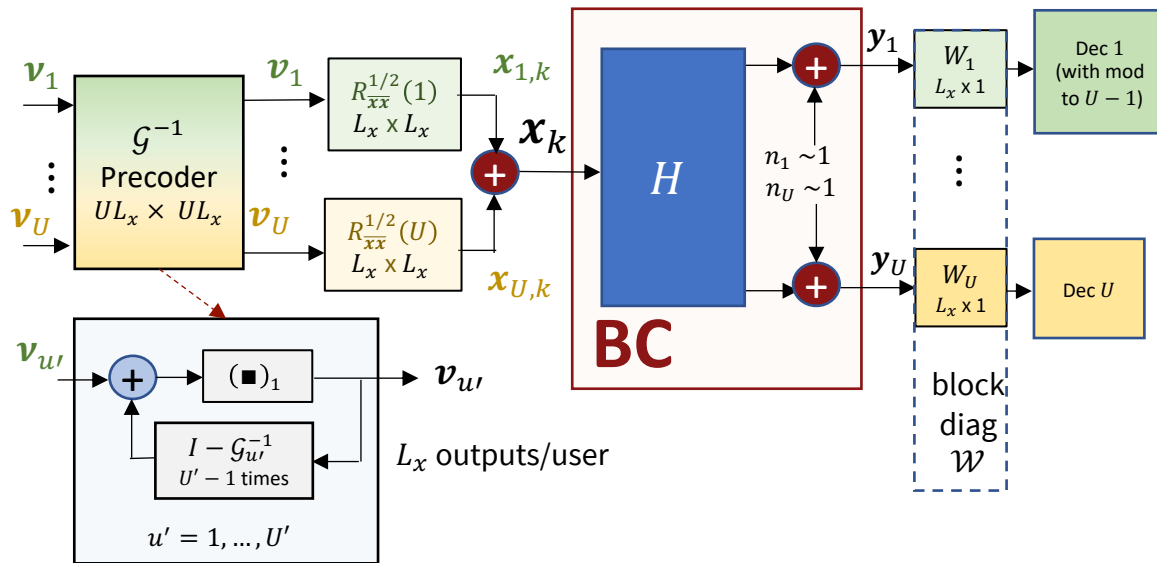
$\boldsymbol{v}_1$

$\vdots$

$\boldsymbol{v}_U$

$\mathcal{G}^{-1}$
Precoder
$UL_x \times UL_x$

$\boldsymbol{v}_1$

$\vdots$

$\boldsymbol{v}_U$

$R_{\overline{xx}}^{1/2}(1)$
$L_x \times L_x$

$R_{\overline{xx}}^{1/2}(U)$
$L_x \times L_x$

$\boldsymbol{x}_{1,k}$

$\boldsymbol{x}_k$

$\boldsymbol{x}_{U,k}$

$H$

$n_1 \sim 1$
$n_U \sim 1$

BC

$\boldsymbol{y}_1$

$\boldsymbol{y}_U$

$W_1$
$L_x \times 1$

$\vdots$

$W_U$
$L_x \times 1$

Dec 1
(with mod to $U-1$)

Dec $U$

block diag $\mathcal{W}$

$\boldsymbol{v}_{u'}$

$(\blacksquare)_1$

$\boldsymbol{v}_{u'}$

$I - \mathcal{G}_{u'}^{-1}$
$U'-1$ times

$L_x$ outputs/user

$u' = 1, \ldots, U'$